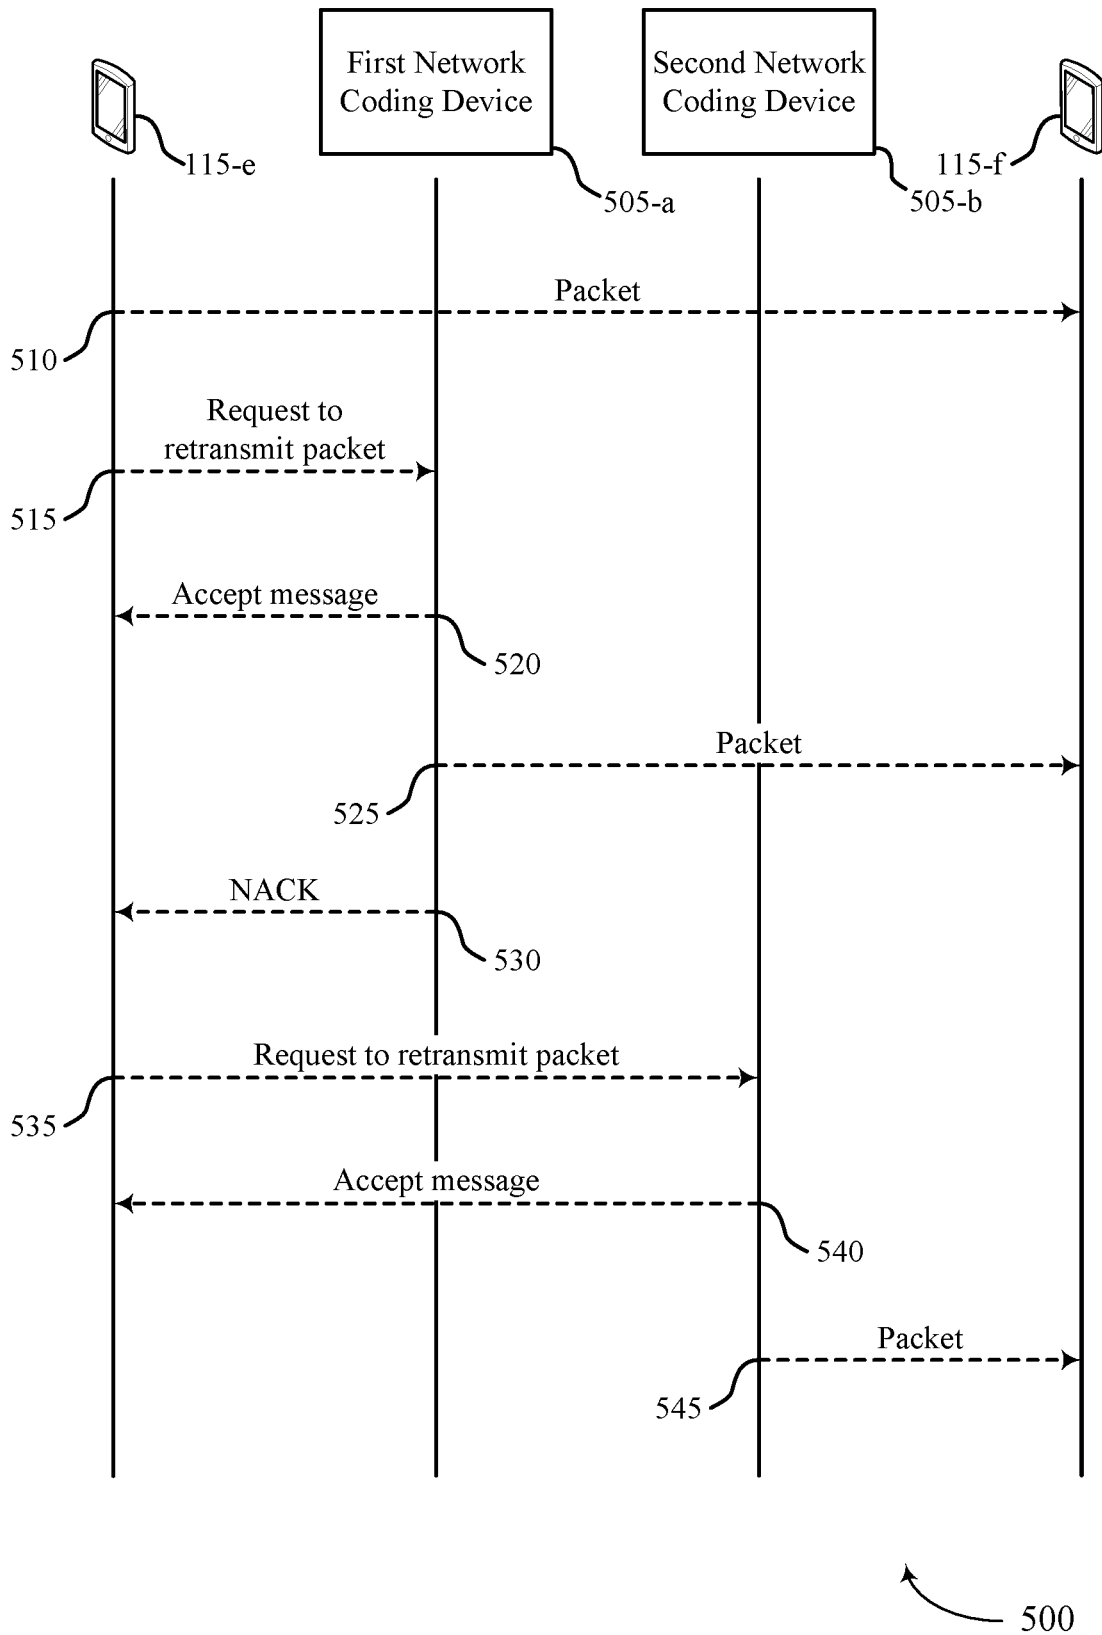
First Network Coding Device

Second Network Coding Device

115-e

505-a

505-b

115-f

Packet

510

Request to retransmit packet

515

Accept message

520

Packet

525

NACK

530

Request to retransmit packet

535

Accept message

540

Packet

545

500